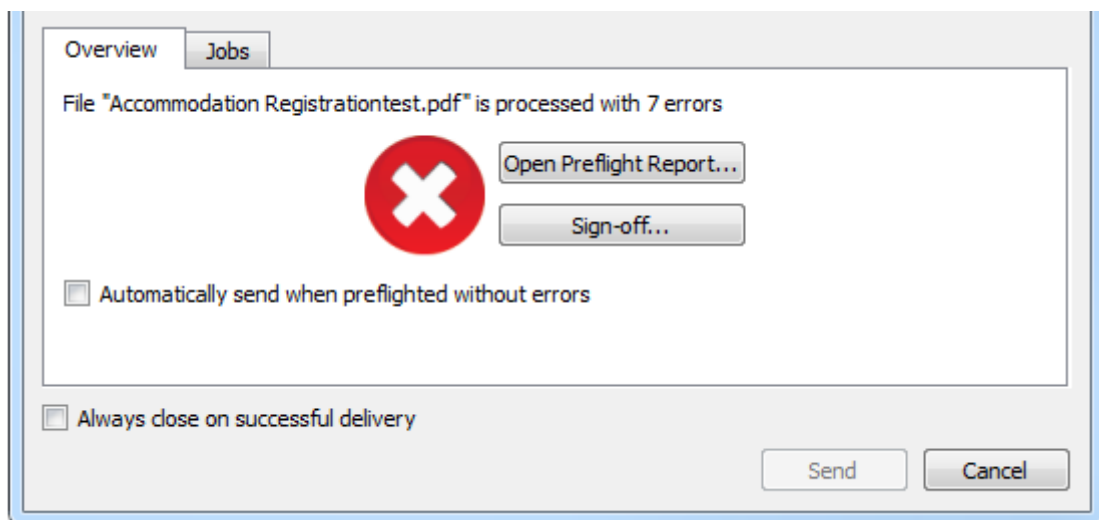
Overview
Jobs

File "Accommodation Registrationtest.pdf" is processed with 7 errors

Open Preflight Report...

Sign-off...

Automatically send when preflighted without errors

Always close on successful delivery

Send
Cancel